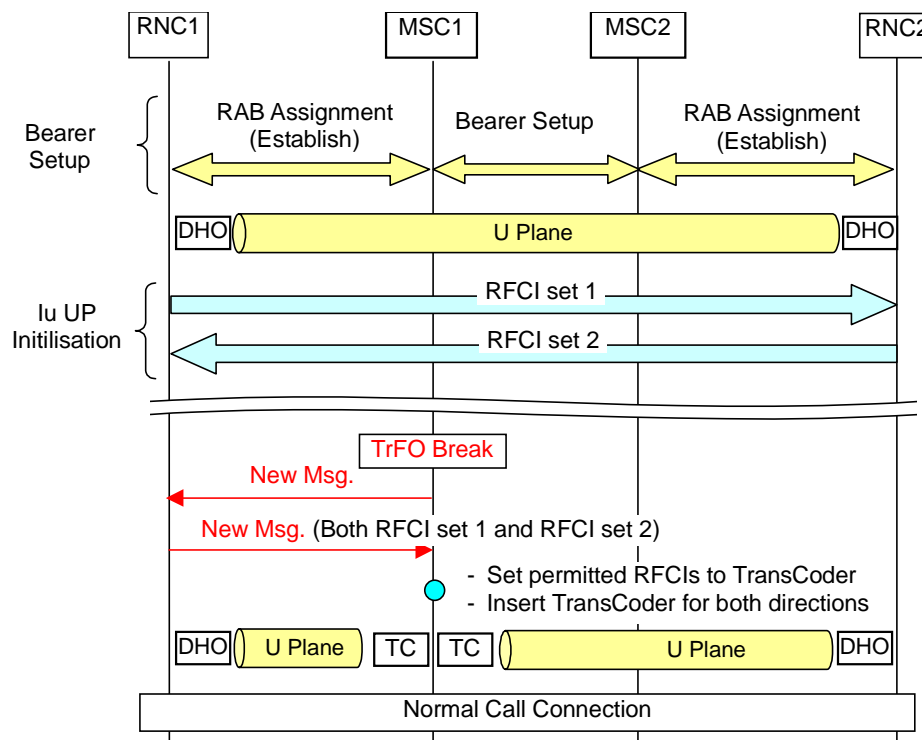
RNC1

MSC1

MSC2

RNC2

Bearer Setup

RAB Assignment (Establish)

Bearer Setup

RAB Assignment (Establish)

DHO

U Plane

DHO

Iu UP Initilisation

RFCI set 1

RFCI set 2

TrFO Break

New Msg.

New Msg. (Both RFCI set 1 and RFCI set 2)

- Set permitted RFCIs to TransCoder
- Insert TransCoder for both directions

DHO

U Plane

TC

TC

U Plane

DHO

Normal Call Connection